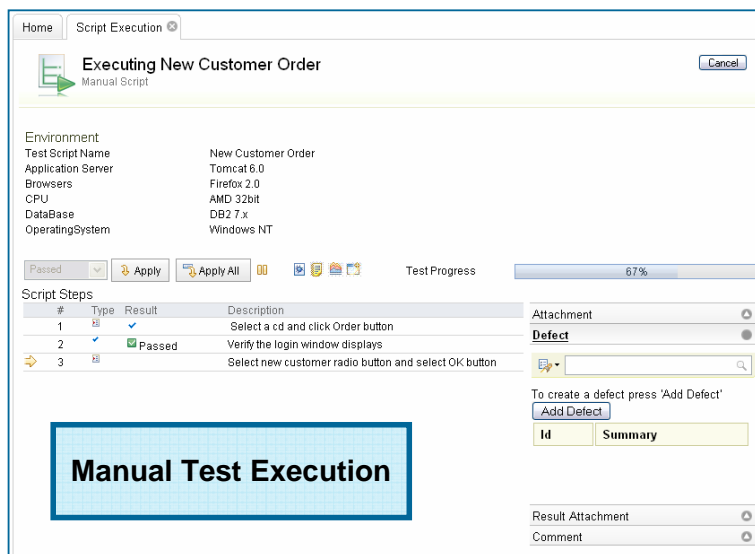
Home Script Execution

Executing New Customer Order
Manual Script

Cancel

Environment

| Test Script Name | New Customer Order |
|---|---|
| Application Server | Tomcat 6.0 |
| Browsers | Firefox 2.0 |
| CPU | AMD 32bit |
| DataBase | DB2 7.x |
| OperatingSystem | Windows NT |

Passed Apply Apply All Test Progress 67%

Script Steps

| # | Type | Result | Description |
|---|---|---|---|
| 1 | | | Select a cd and click Order button |
| 2 | | Passed | Verify the login window displays |
| 3 | | | Select new customer radio button and select OK button |

Attachment
Defect

To create a defect press 'Add Defect'
Add Defect

| Id | Summary |
|---|---|

Manual Test Execution

Result Attachment
Comment